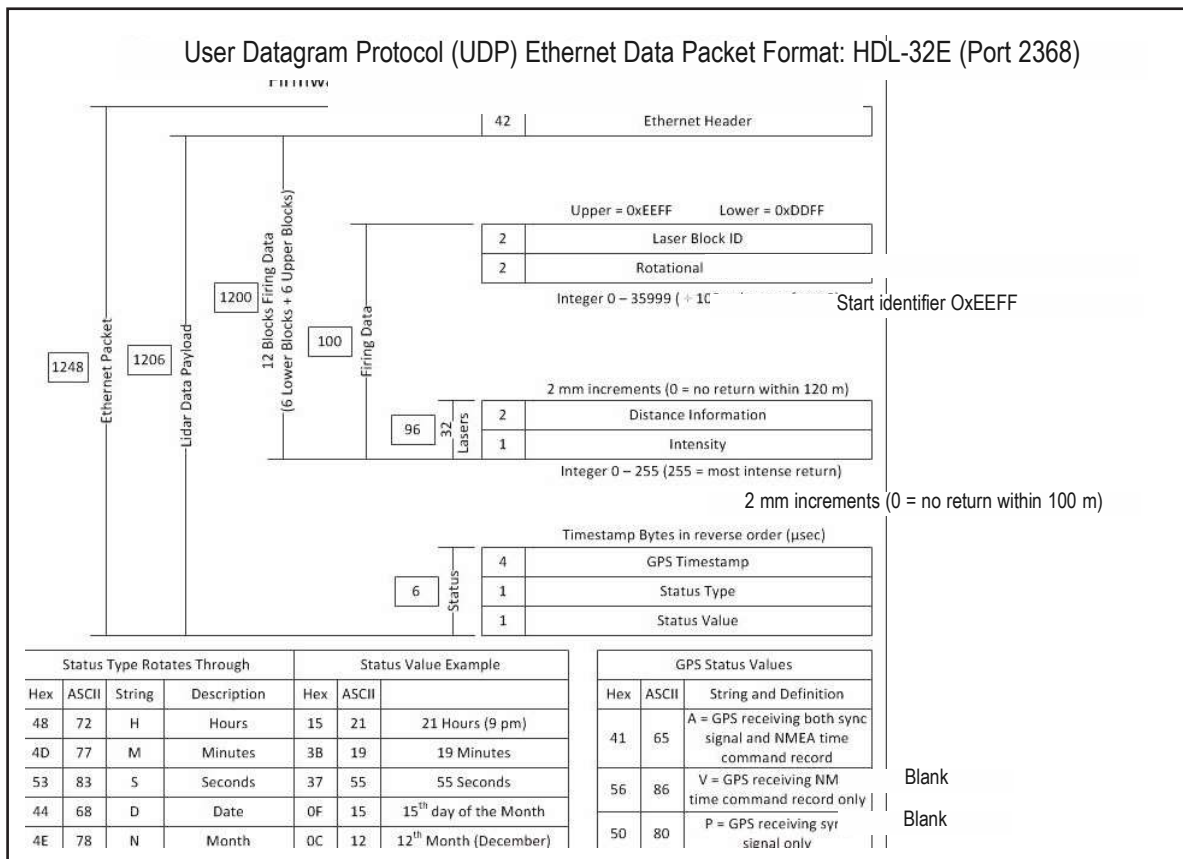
User Datagram Protocol (UDP) Ethernet Data Packet Format: HDL-32E (Port 2368)

Firmwa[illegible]

42 | Ethernet Header

Upper = 0xEEFF Lower = 0xDDFF

| 2 | Laser Block ID |
|---|---|
| 2 | Rotational |

Integer 0 – 35999 ( ÷ 10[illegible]

Start identifier OxEEFF

1248 Ethernet Packet

1206 Lidar Data Payload

1200 12 Blocks Firing Data (6 Lower Blocks + 6 Upper Blocks)

100 Firing Data

2 mm increments (0 = no return within 120 m)

96 32 Lasers

| 2 | Distance Information |
|---|---|
| 1 | Intensity |

Integer 0 – 255 (255 = most intense return)

2 mm increments (0 = no return within 100 m)

Timestamp Bytes in reverse order (μsec)

6 Status

| 4 | GPS Timestamp |
|---|---|
| 1 | Status Type |
| 1 | Status Value |

| Status Type Rotates Through | | | | Status Value Example | | |
|---|---|---|---|---|---|---|
| Hex | ASCII | String | Description | Hex | ASCII | |
| 48 | 72 | H | Hours | 15 | 21 | 21 Hours (9 pm) |
| 4D | 77 | M | Minutes | 3B | 19 | 19 Minutes |
| 53 | 83 | S | Seconds | 37 | 55 | 55 Seconds |
| 44 | 68 | D | Date | 0F | 15 | 15$^{th}$ day of the Month |
| 4E | 78 | N | Month | 0C | 12 | 12$^{th}$ Month (December) |

| GPS Status Values | | |
|---|---|---|
| Hex | ASCII | String and Definition |
| 41 | 65 | A = GPS receiving both sync signal and NMEA time command record |
| 56 | 86 | V = GPS receiving NM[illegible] time command record only |
| 50 | 80 | P = GPS receiving syr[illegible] signal only |

Blank

Blank